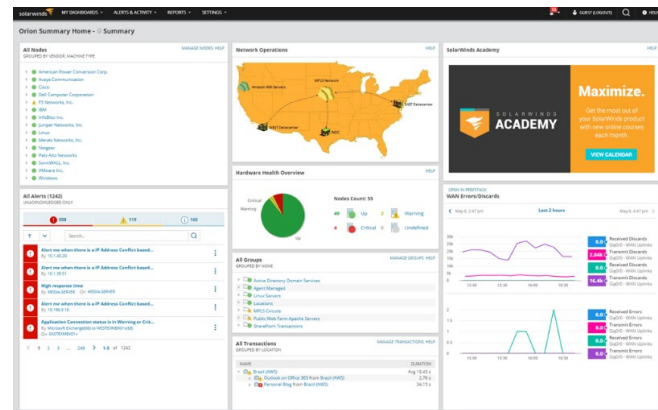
solarwinds MY DASHBOARDS ALERTS & ACTIVITY REPORTS SETTINGS GUEST (LOGOUT)

Orion Summary Home

All Nodes
GROUPED BY VENDOR, MACHINE TYPE
MANAGE NODES HELP
American Power Conversion Corp.
Avaya Communication
Cisco
Dell Computer Corporation
F5 Networks, Inc.
IBM
InfoBlox Inc.
Juniper Networks, Inc.
Linux
Meraki Networks, Inc.
Nexgen
Palo Alto Networks
SonicWALL, Inc.
VMware Inc.
Windows

All Alerts (1242)
UNACKNOWLEDGED ONLY
959 119 160
Alert me when there is a IP Address Conflict based...
High response time
Alert me when there is a IP Address Conflict based...
Application Connection status is in Warning or Crit...
1 2 3 ... 249 1242

Network Operations
HELP

Hardware Health Overview
Critical
Warning
Up
Nodes Count: 55
49 Up 2 Warning
4 Critical 0 Undefined

All Groups
GROUPED BY NONE
MANAGE GROUPS HELP
Active Directory Domain Services
Agent Managed
Linux Servers
Locations
MPLS Circuits
Public Web Farm Apache Services
SharePoint Transactions

All Transactions
GROUPED BY LOCATION
MANAGE TRANSACTIONS HELP
NAME DURATION
Brazil (AWS)
Outlook on Office 365 from Brazil (AWS)
Personal Blog from Brazil (AWS)

SolarWinds Academy
HELP
SOLARWINDS ACADEMY
Maximize.
Get the most out of your SolarWinds product with new online courses each month.
VIEW CALENDAR

WAN Errors/Discards
Last 2 hours
Received Discards
Transmit Discards
Received Discards
Transmit Discards
Received Errors
Transmit Errors
Received Errors
Transmit Errors